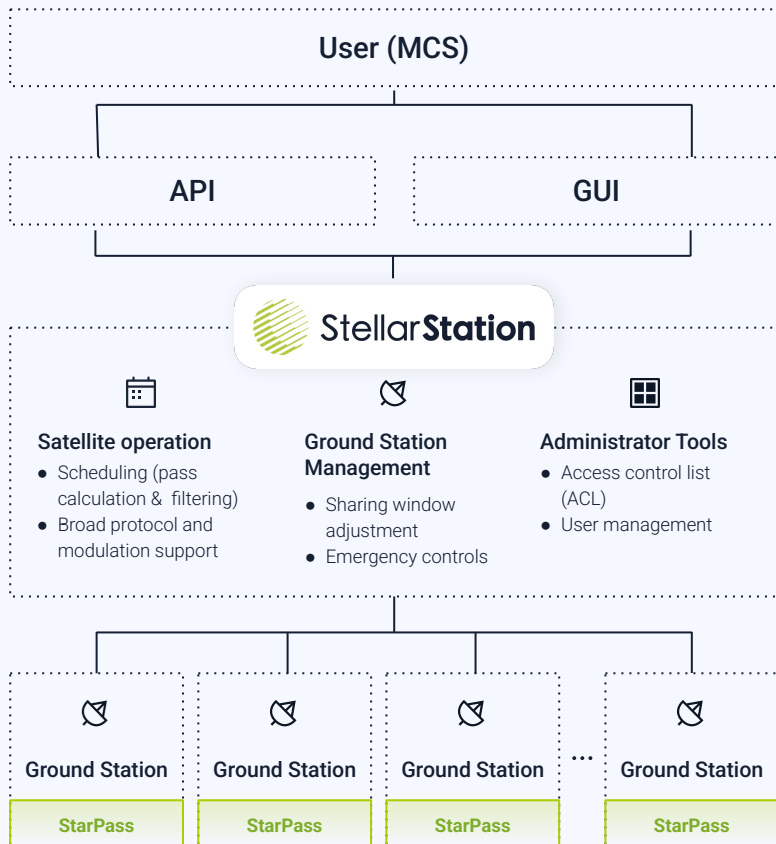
User (MCS)

API

GUI

StellarStation

Satellite operation
- Scheduling (pass calculation & filtering)
- Broad protocol and modulation support

Ground Station Management
- Sharing window adjustment
- Emergency controls

Administrator Tools
- Access control list (ACL)
- User management

Ground Station
StarPass

Ground Station
StarPass

Ground Station
StarPass

...

Ground Station
StarPass